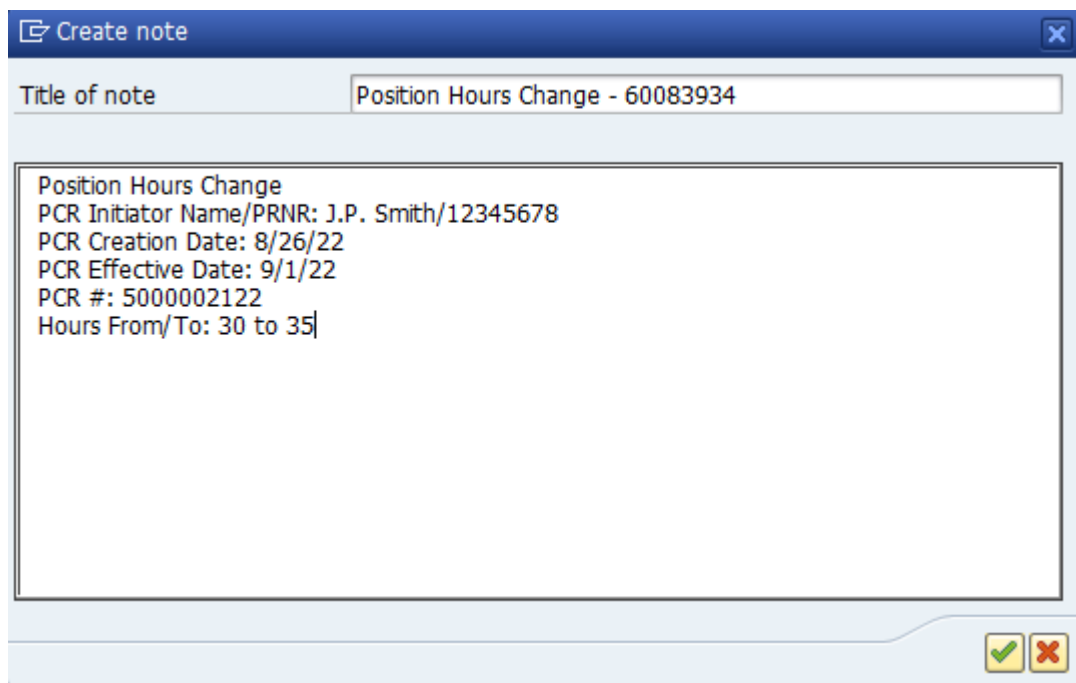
Create note

Title of note
Position Hours Change - 60083934

Position Hours Change
PCR Initiator Name/PRNR: J.P. Smith/12345678
PCR Creation Date: 8/26/22
PCR Effective Date: 9/1/22
PCR #: 5000002122
Hours From/To: 30 to 35